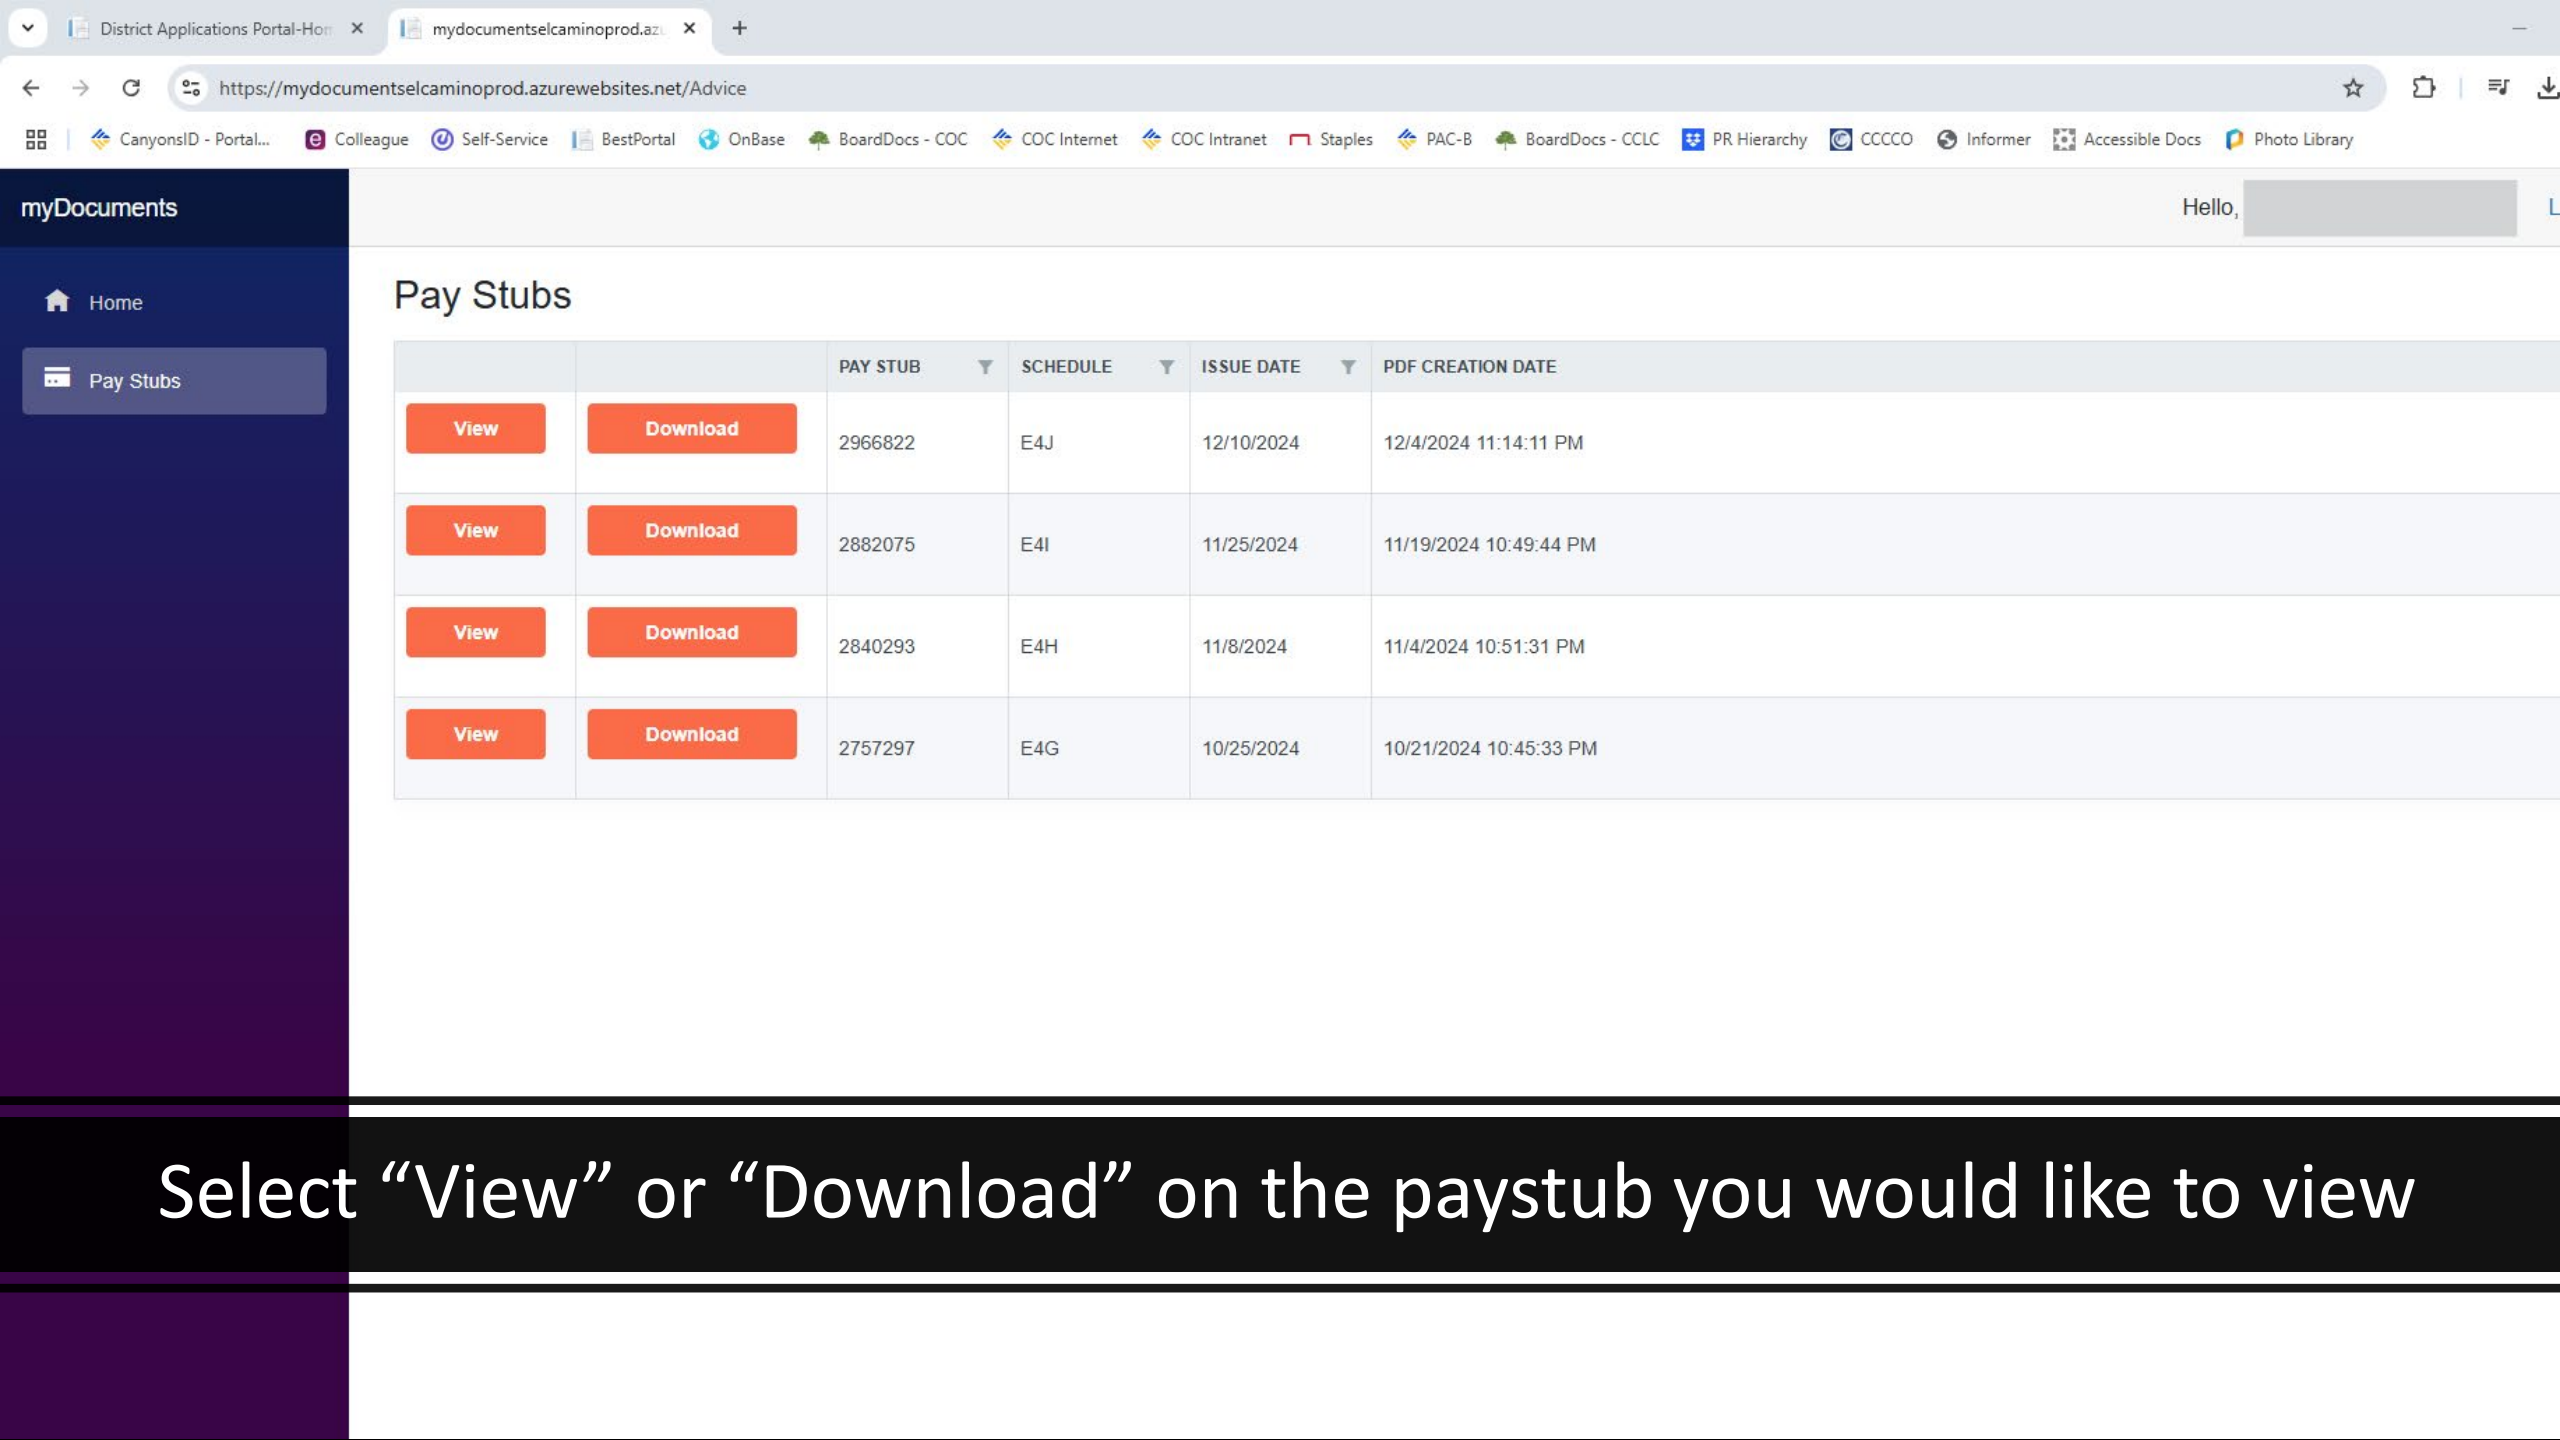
District Applications Portal-Hor ×
mydocumentselcaminoprod.az ×
+

https://mydocumentselcaminoprod.azurewebsites.net/Advice

CanyonsID - Portal... Colleague Self-Service BestPortal OnBase BoardDocs - COC COC Internet COC Intranet Staples PAC-B BoardDocs - CCLC PR Hierarchy CCCCO Informer Accessible Docs Photo Library

myDocuments

Hello, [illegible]

Home

Pay Stubs

Pay Stubs

| | | PAY STUB | SCHEDULE | ISSUE DATE | PDF CREATION DATE |
|---|---|---|---|---|---|
| View | Download | 2966822 | E4J | 12/10/2024 | 12/4/2024 11:14:11 PM |
| View | Download | 2882075 | E4I | 11/25/2024 | 11/19/2024 10:49:44 PM |
| View | Download | 2840293 | E4H | 11/8/2024 | 11/4/2024 10:51:31 PM |
| View | Download | 2757297 | E4G | 10/25/2024 | 10/21/2024 10:45:33 PM |

Select “View” or “Download” on the paystub you would like to view